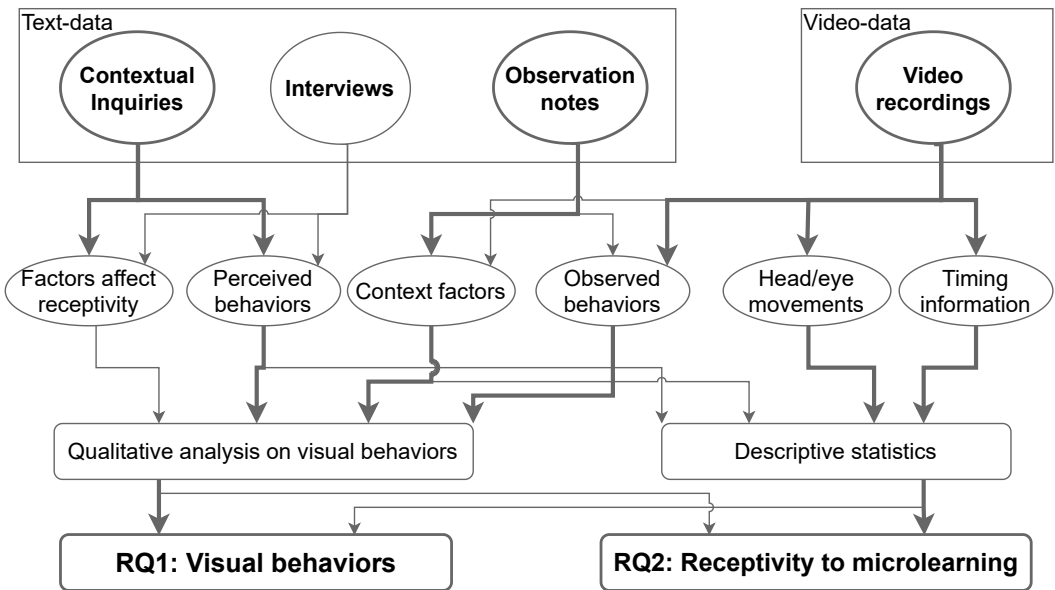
Text-data

Contextual Inquiries

Interviews

Observation notes

Video-data

Video recordings

Factors affect receptivity

Perceived behaviors

Context factors

Observed behaviors

Head/eye movements

Timing information

Qualitative analysis on visual behaviors

Descriptive statistics

RQ1: Visual behaviors

RQ2: Receptivity to microlearning